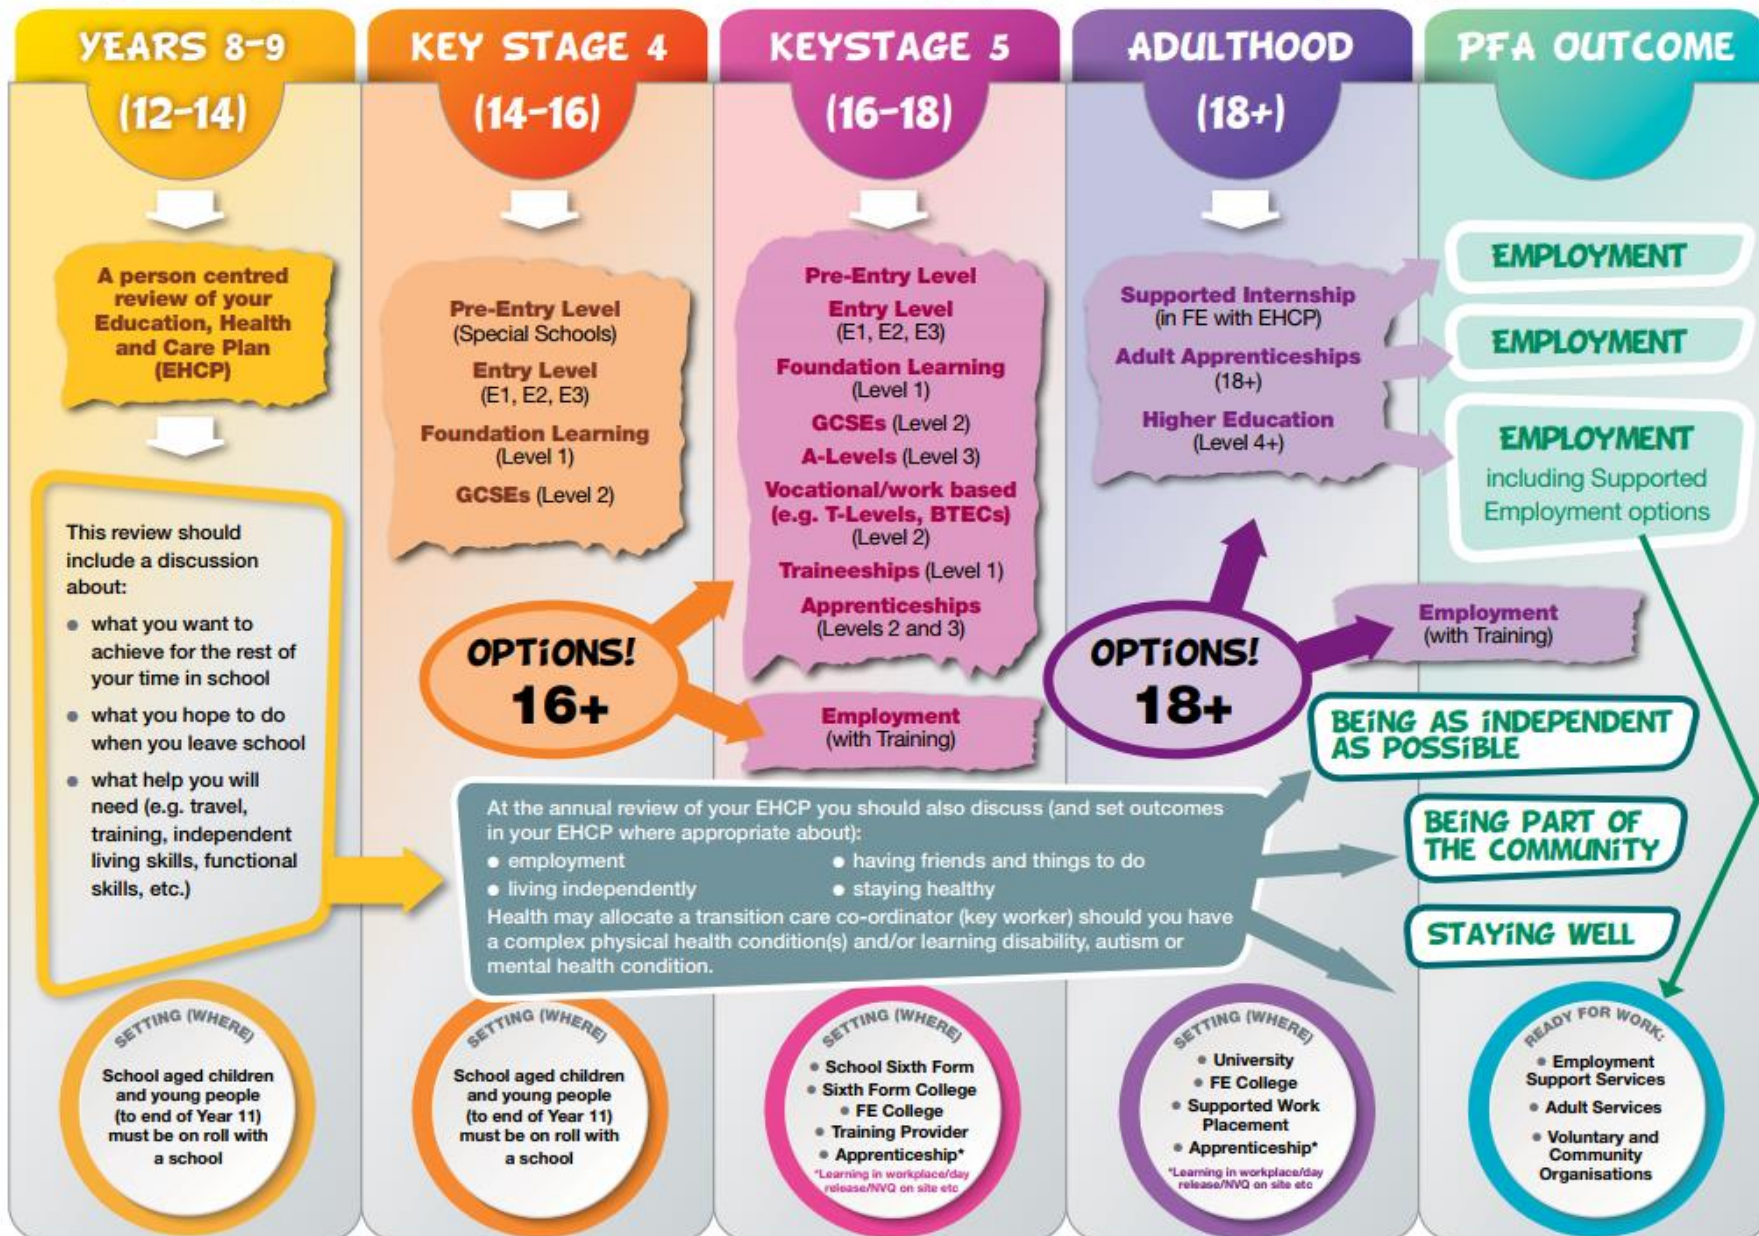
YEARS 8-9 (12-14)

A person centred review of your Education, Health and Care Plan (EHCP)

This review should include a discussion about:
• what you want to achieve for the rest of your time in school
• what you hope to do when you leave school
• what help you will need (e.g. travel, training, independent living skills, functional skills, etc.)

SETTING (WHERE)
School aged children and young people (to end of Year 11) must be on roll with a school

KEY STAGE 4 (14-16)

Pre-Entry Level (Special Schools)
Entry Level (E1, E2, E3)
Foundation Learning (Level 1)
GCSEs (Level 2)

OPTIONS! 16+

SETTING (WHERE)
School aged children and young people (to end of Year 11) must be on roll with a school

KEYSTAGE 5 (16-18)

Pre-Entry Level
Entry Level (E1, E2, E3)
Foundation Learning (Level 1)
GCSEs (Level 2)
A-Levels (Level 3)
Vocational/work based (e.g. T-Levels, BTECs) (Level 2)
Traineeships (Level 1)
Apprenticeships (Levels 2 and 3)

Employment (with Training)

SETTING (WHERE)
• School Sixth Form
• Sixth Form College
• FE College
• Training Provider
• Apprenticeship*
*Learning in workplace/day release/NVQ on site etc

ADULTHOOD (18+)

Supported Internship (in FE with EHCP)
Adult Apprenticeships (18+)
Higher Education (Level 4+)

OPTIONS! 18+

Employment (with Training)

SETTING (WHERE)
• University
• FE College
• Supported Work Placement
• Apprenticeship*
*Learning in workplace/day release/NVQ on site etc

PFA OUTCOME

EMPLOYMENT
EMPLOYMENT
EMPLOYMENT including Supported Employment options

BEING AS INDEPENDENT AS POSSIBLE
BEING PART OF THE COMMUNITY
STAYING WELL

At the annual review of your EHCP you should also discuss (and set outcomes in your EHCP where appropriate about):
• employment
• having friends and things to do
• living independently
• staying healthy
Health may allocate a transition care co-ordinator (key worker) should you have a complex physical health condition(s) and/or learning disability, autism or mental health condition.

READY FOR WORK:
• Employment Support Services
• Adult Services
• Voluntary and Community Organisations